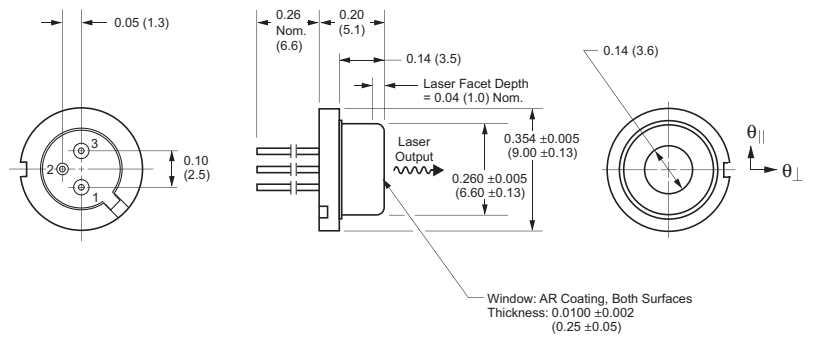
0.05 (1.3)

3
2
1

0.10
(2.5)

0.26
Nom.
(6.6)

0.20
(5.1)

0.14 (3.5)

Laser Facet Depth
= 0.04 (1.0) Nom.

Laser
Output

0.354 ±0.005
(9.00 ±0.13)

0.260 ±0.005
(6.60 ±0.13)

0.14 (3.6)

$\theta_{||}$

$\theta_{\perp}$

Window: AR Coating, Both Surfaces
Thickness: 0.0100 ±0.002
(0.25 ±0.05)